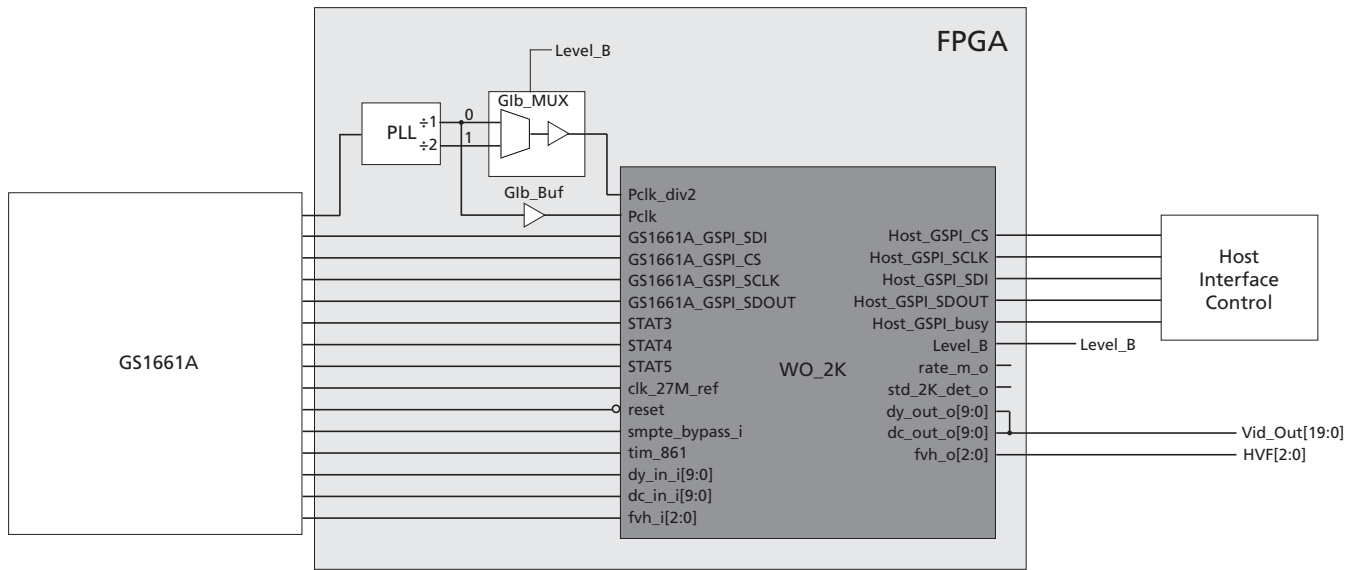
FPGA

Level_B

Glb_MUX

PLL ÷1 ÷2

0

1

Glb_Buf

GS1661A

Pclk_div2
Pclk
GS1661A_GSPI_SDI
GS1661A_GSPI_CS
GS1661A_GSPI_SCLK
GS1661A_GSPI_SDOUT
STAT3
STAT4
STAT5
clk_27M_ref
reset
smpte_bypass_i
tim_861
dy_in_i[9:0]
dc_in_i[9:0]
fvh_i[2:0]

WO_2K

Host_GSPI_CS
Host_GSPI_SCLK
Host_GSPI_SDI
Host_GSPI_SDOUT
Host_GSPI_busy
Level_B
rate_m_o
std_2K_det_o
dy_out_o[9:0]
dc_out_o[9:0]
fvh_o[2:0]

Host Interface Control

Level_B

Vid_Out[19:0]

HVF[2:0]